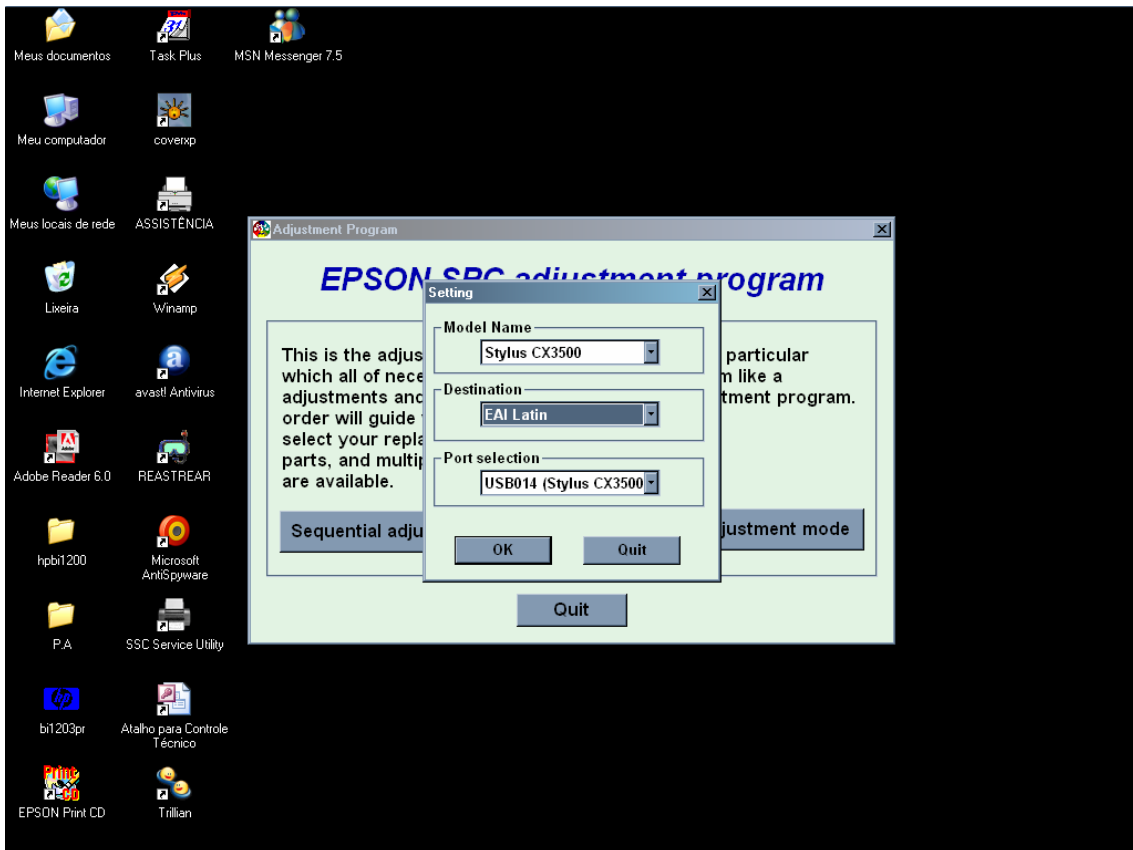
Meus documentos
Task Plus
MSN Messenger 7.5
Meu computador
coverxp
Meus locais de rede
ASSISTÊNCIA
Lixeira
Winamp
Internet Explorer
avast! Antivirus
Adobe Reader 6.0
REASTREAR
hpbi1200
Microsoft AntiSpyware
P.A
SSC Service Utility
bi1203pr
Atalho para Controle Técnico
EPSON Print CD
Trillian

Adjustment Program
EPSON SPC adjustment program
This is the adjus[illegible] particular which all of nece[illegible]m like a adjustments and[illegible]tment program. order will guide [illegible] select your repla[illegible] parts, and multip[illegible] are available.
Sequential adju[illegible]
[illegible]justment mode
Quit

Setting
Model Name
Stylus CX3500
Destination
EAI Latin
Port selection
USB014 (Stylus CX3500
OK
Quit